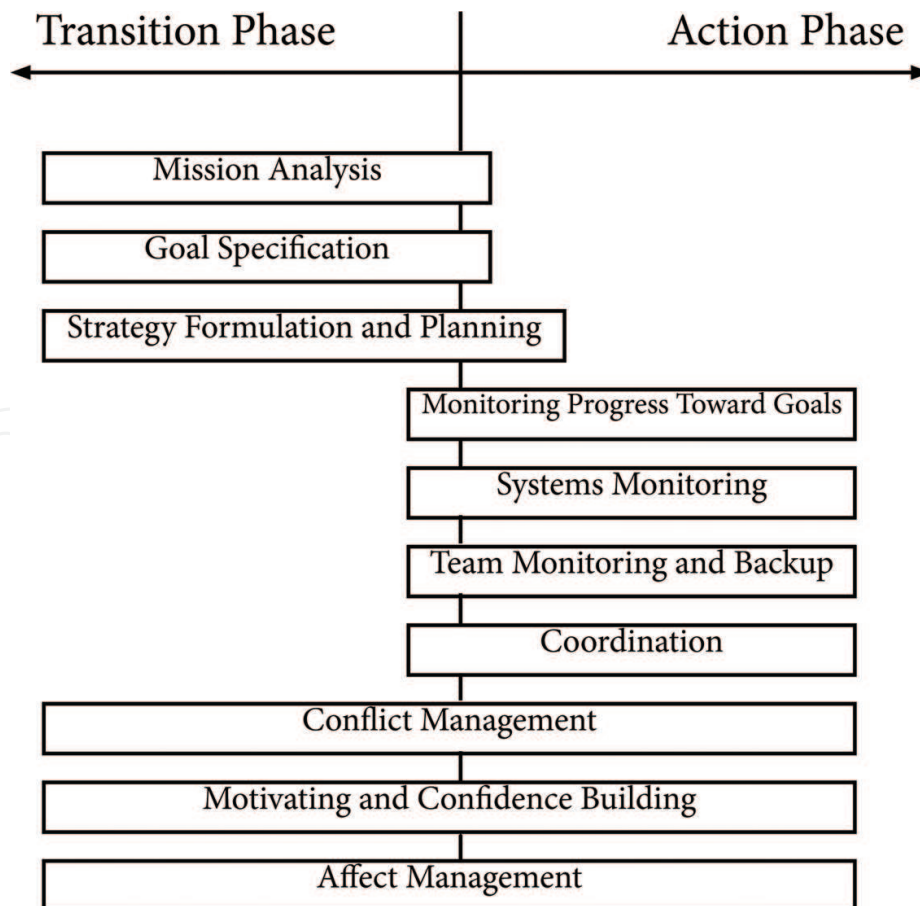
Transition Phase

Action Phase

Mission Analysis

Goal Specification

Strategy Formulation and Planning

Monitoring Progress Toward Goals

Systems Monitoring

Team Monitoring and Backup

Coordination

Conflict Management

Motivating and Confidence Building

Affect Management